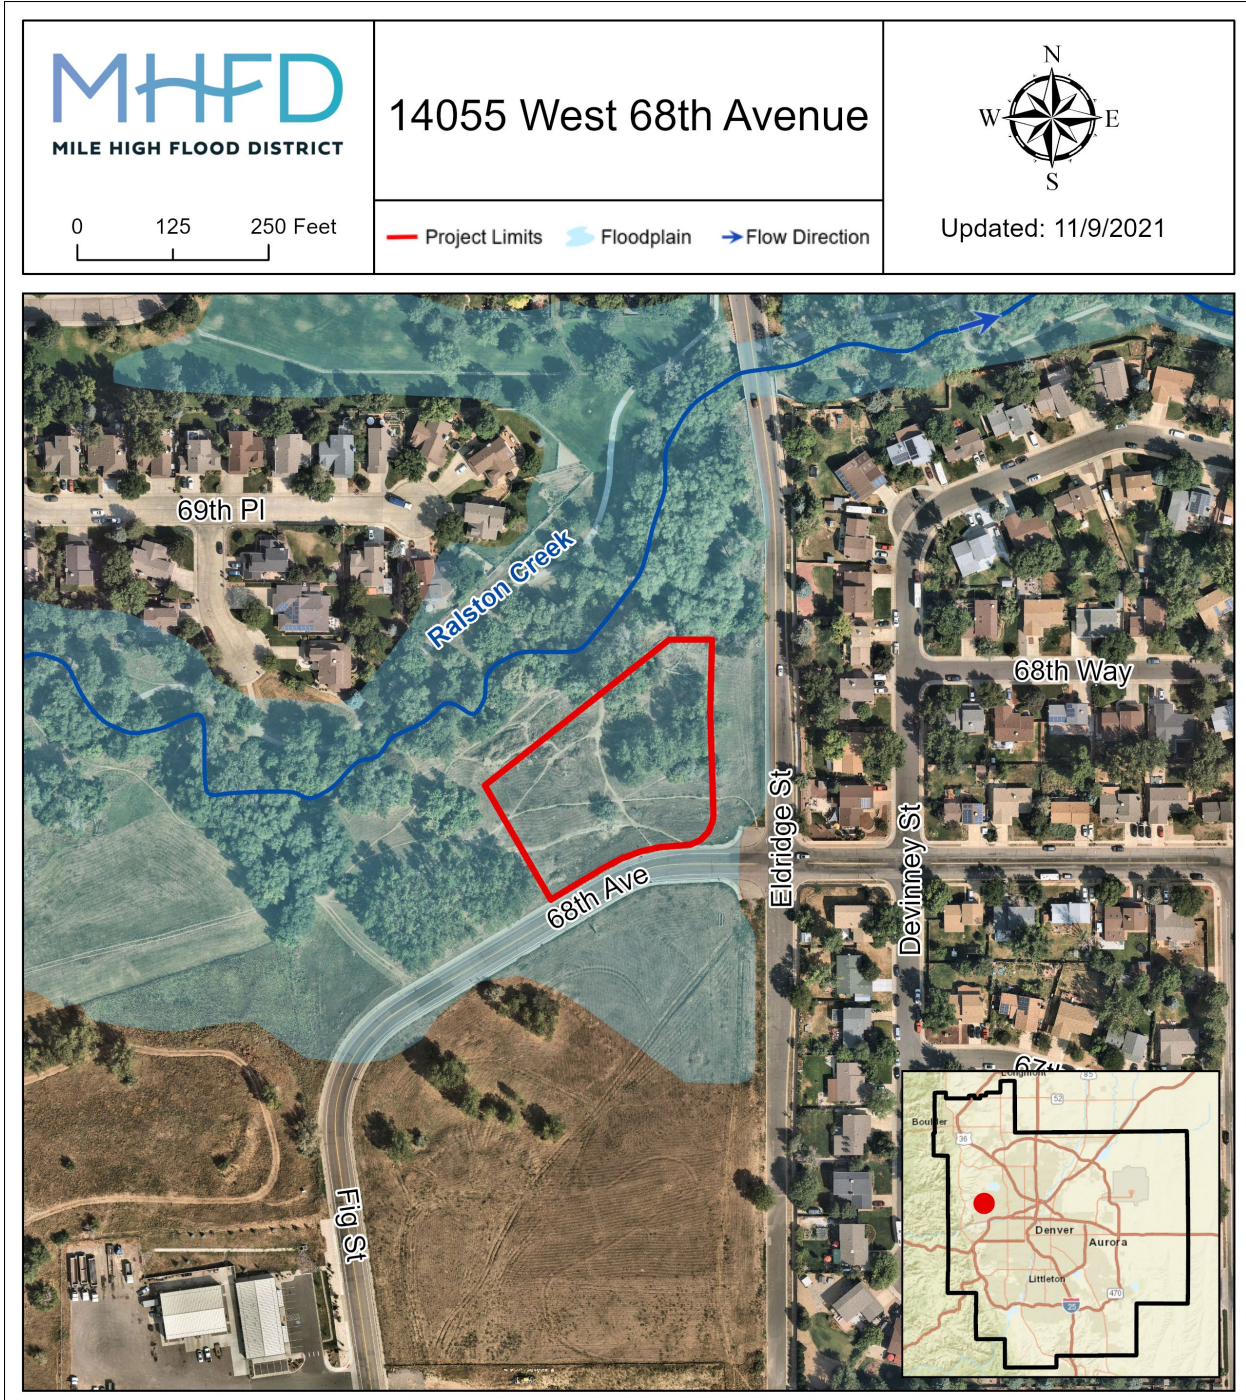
MHFD
MILE HIGH FLOOD DISTRICT

0 125 250 Feet

14055 West 68th Avenue

Project Limits Floodplain Flow Direction

N
W E
S

Updated: 11/9/2021

69th Pl
Ralston Creek
68th Way
Eldridge St
Devinney St
68th Ave
Fig St
67th

Longmont
85
52
Boulder
36
Denver
Aurora
Littleton
470
25